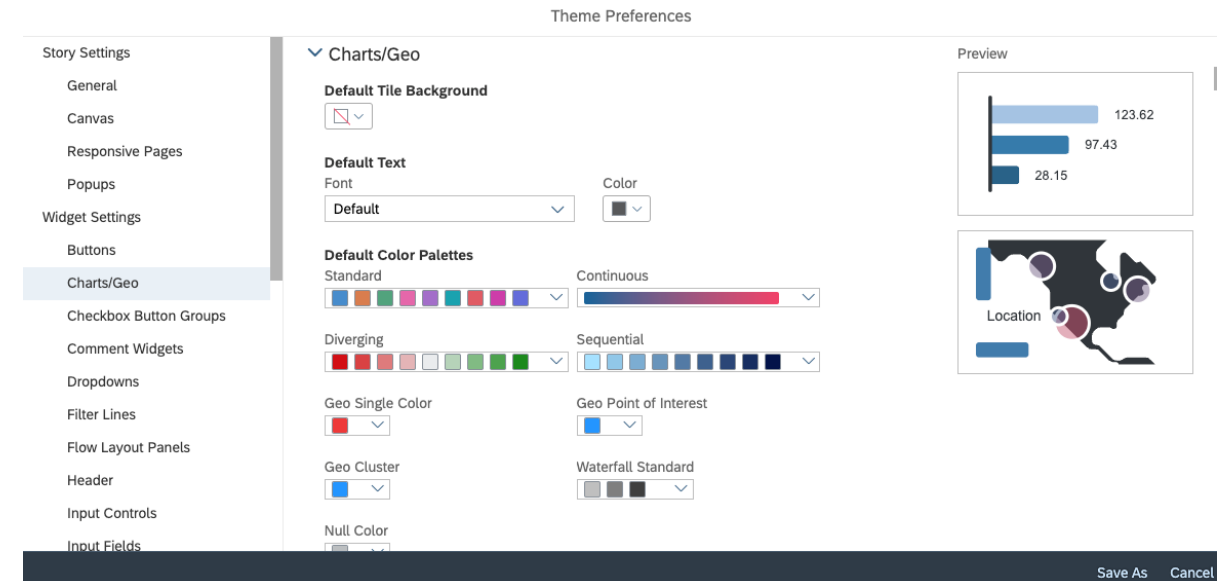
Theme Preferences

Story Settings
General
Canvas
Responsive Pages
Popups
Widget Settings
Buttons
Charts/Geo
Checkbox Button Groups
Comment Widgets
Dropdowns
Filter Lines
Flow Layout Panels
Header
Input Controls
Input Fields

Charts/Geo

Default Tile Background

Default Text
Font
Default
Color

Default Color Palettes
Standard
Continuous
Diverging
Sequential
Geo Single Color
Geo Point of Interest
Geo Cluster
Waterfall Standard
Null Color

Preview
123.62
97.43
28.15
Location

Save As
Cancel